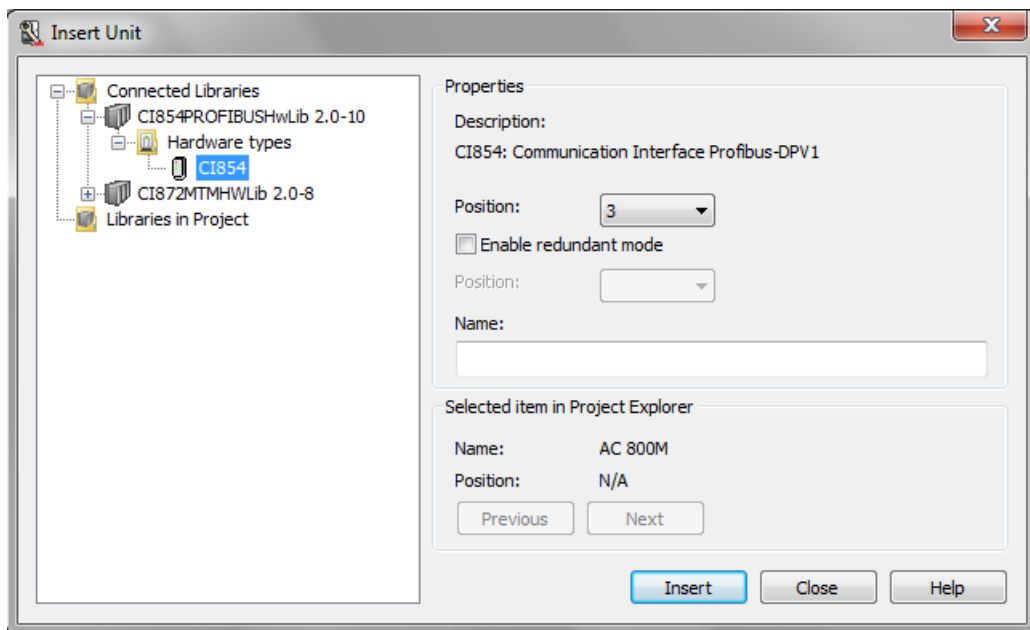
Insert Unit

Connected Libraries
CI854PROFIBUSHwLib 2.0-10
Hardware types
CI854
CI872MTMHWLib 2.0-8
Libraries in Project

Properties
Description:
CI854: Communication Interface Profibus-DPV1
Position: 3
Enable redundant mode
Position:
Name:

Selected item in Project Explorer
Name: AC 800M
Position: N/A
Previous
Next

Insert
Close
Help